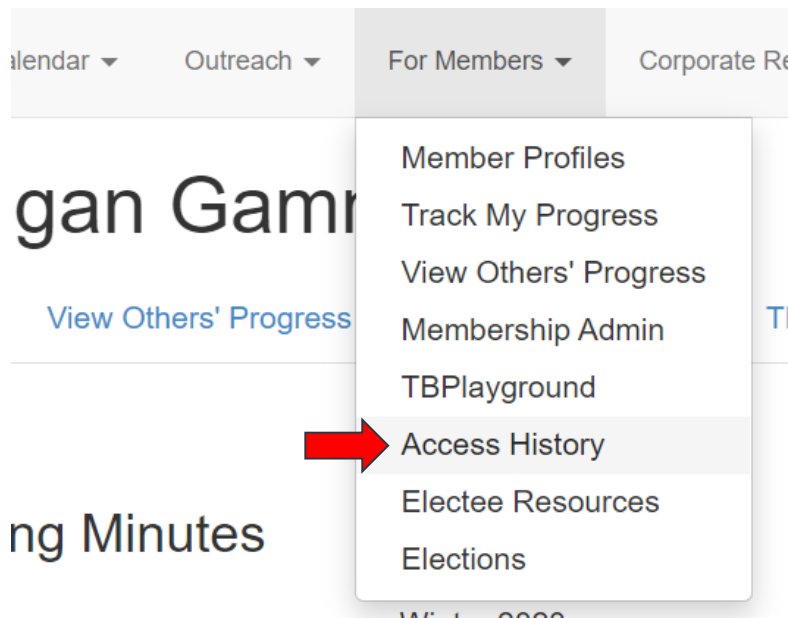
alendar ▾ Outreach ▾ For Members ▾ Corporate Re

gan Gamr

View Others' Progress

Th

ng Minutes

Member Profiles
Track My Progress
View Others' Progress
Membership Admin
TBPlayground
Access History
Electee Resources
Elections

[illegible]